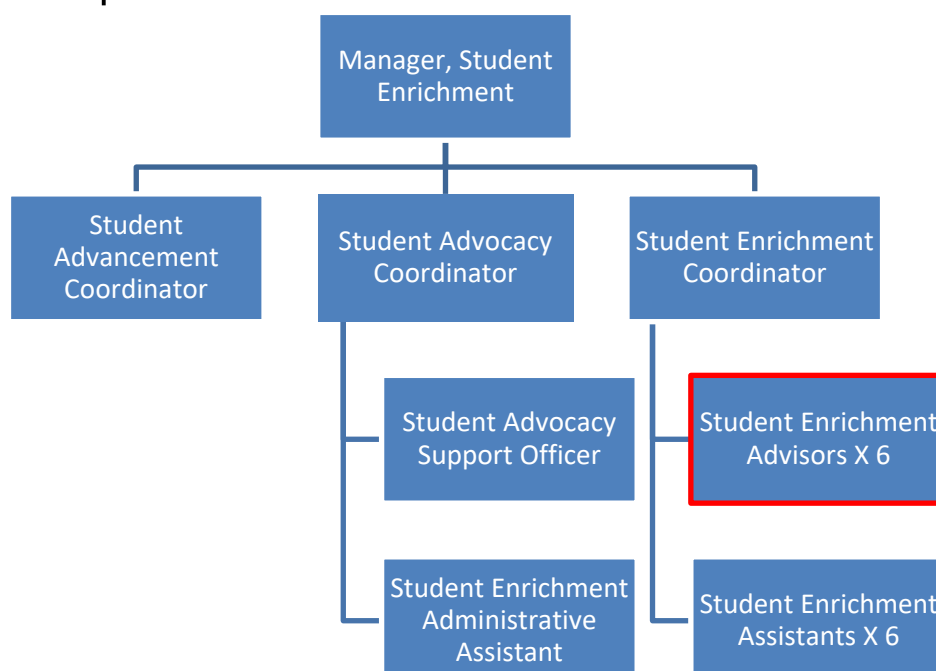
Manager, Student Enrichment

Student Advancement Coordinator

Student Advocacy Coordinator

Student Enrichment Coordinator

Student Advocacy Support Officer

Student Enrichment Advisors X 6

Student Enrichment Administrative Assistant

Student Enrichment Assistants X 6